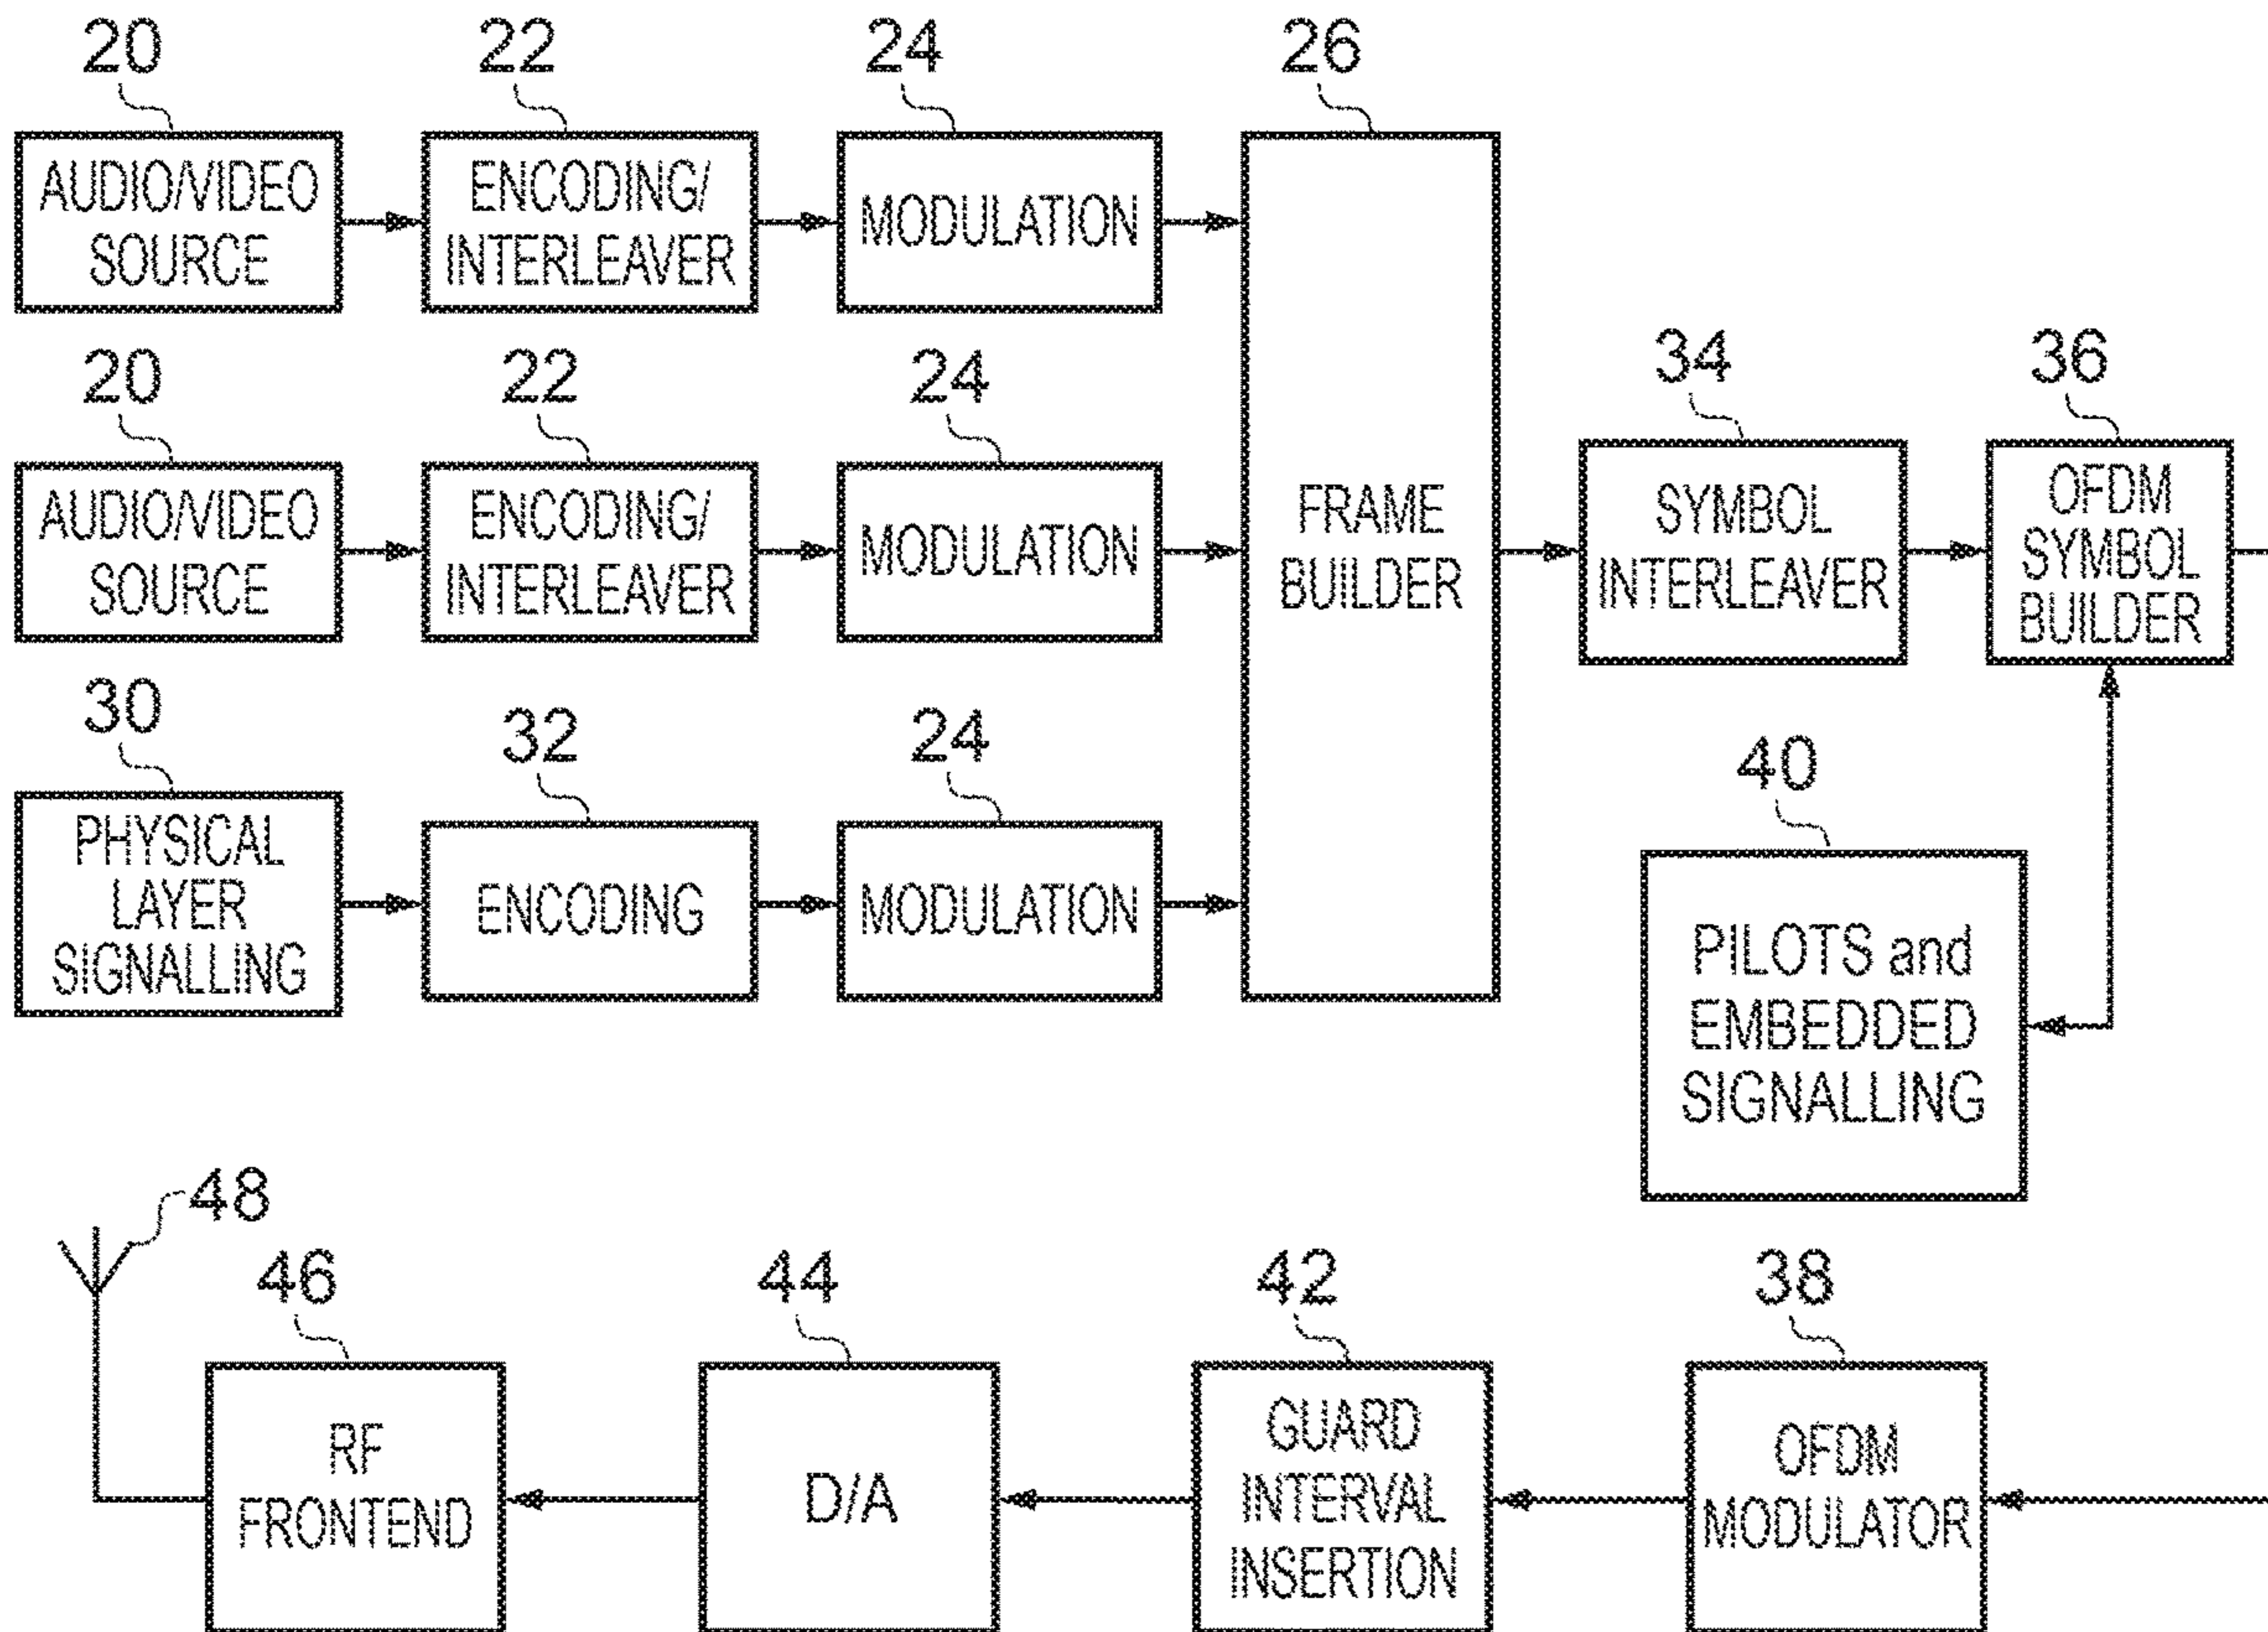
20
AUDIO/VIDEO SOURCE

22
ENCODING/ INTERLEAVER

24
MODULATION

26
FRAME BUILDER

20
AUDIO/VIDEO SOURCE

22
ENCODING/ INTERLEAVER

24
MODULATION

34
SYMBOL INTERLEAVER

36
OFDM SYMBOL BUILDER

30
PHYSICAL LAYER SIGNALLING

32
ENCODING

24
MODULATION

40
PILOTS and EMBEDDED SIGNALLING

48

46
RF FRONTEND

44
D/A

42
GUARD INTERVAL INSERTION

38
OFDM MODULATOR